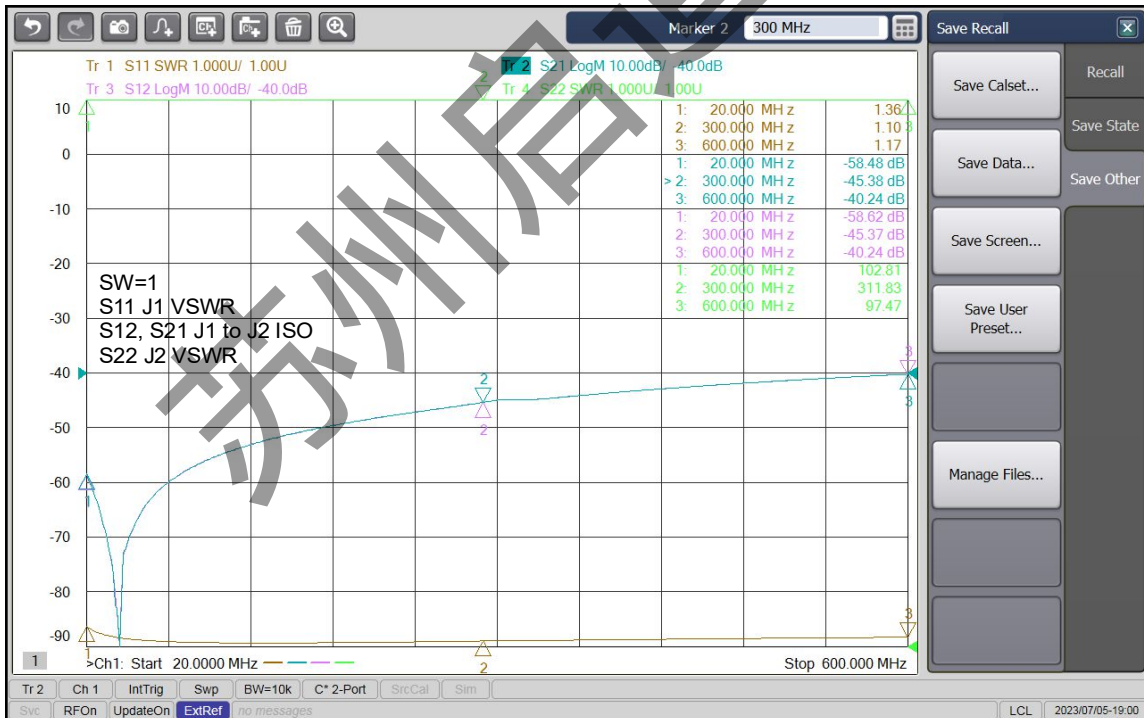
Marker 2 300 MHz

Save Recall

Tr 1 S11 SWR 1.000U/ 1.00U
Tr 2 S21 LogM 10.00dB/ -40.0dB
Tr 3 S12 LogM 10.00dB/ -40.0dB
Tr 4 S22 SWR 1.000U/ 1.00U

| | | |
|---|---|---|
| 1: | 20.000 MHz | 1.36 |
| 2: | 300.000 MHz | 1.10 |
| 3: | 600.000 MHz | 1.17 |
| 1: | 20.000 MHz | -58.48 dB |
| > 2: | 300.000 MHz | -45.38 dB |
| 3: | 600.000 MHz | -40.24 dB |
| 1: | 20.000 MHz | -58.62 dB |
| 2: | 300.000 MHz | -45.37 dB |
| 3: | 600.000 MHz | -40.24 dB |
| 1: | 20.000 MHz | 102.81 |
| 2: | 300.000 MHz | 311.83 |
| 3: | 600.000 MHz | 97.47 |

10
0
-10
-20
-30
-40
-50
-60
-70
-80
-90

SW=1
S11 J1 VSWR
S12, S21 J1 to J2 ISO
S22 J2 VSWR

苏州启

1
>Ch1: Start 20.0000 MHz
Stop 600.000 MHz

Save Calset...
Save Data...
Save Screen...
Save User Preset...
Manage Files...
Recall
Save State
Save Other

Tr 2 | Ch 1 | IntTrig | Swp | BW=10k | C* 2-Port | SrcCal | Sim
Svc | RFOn | UpdateOn | ExtRef | no messages | LCL | 2023/07/05-19:00